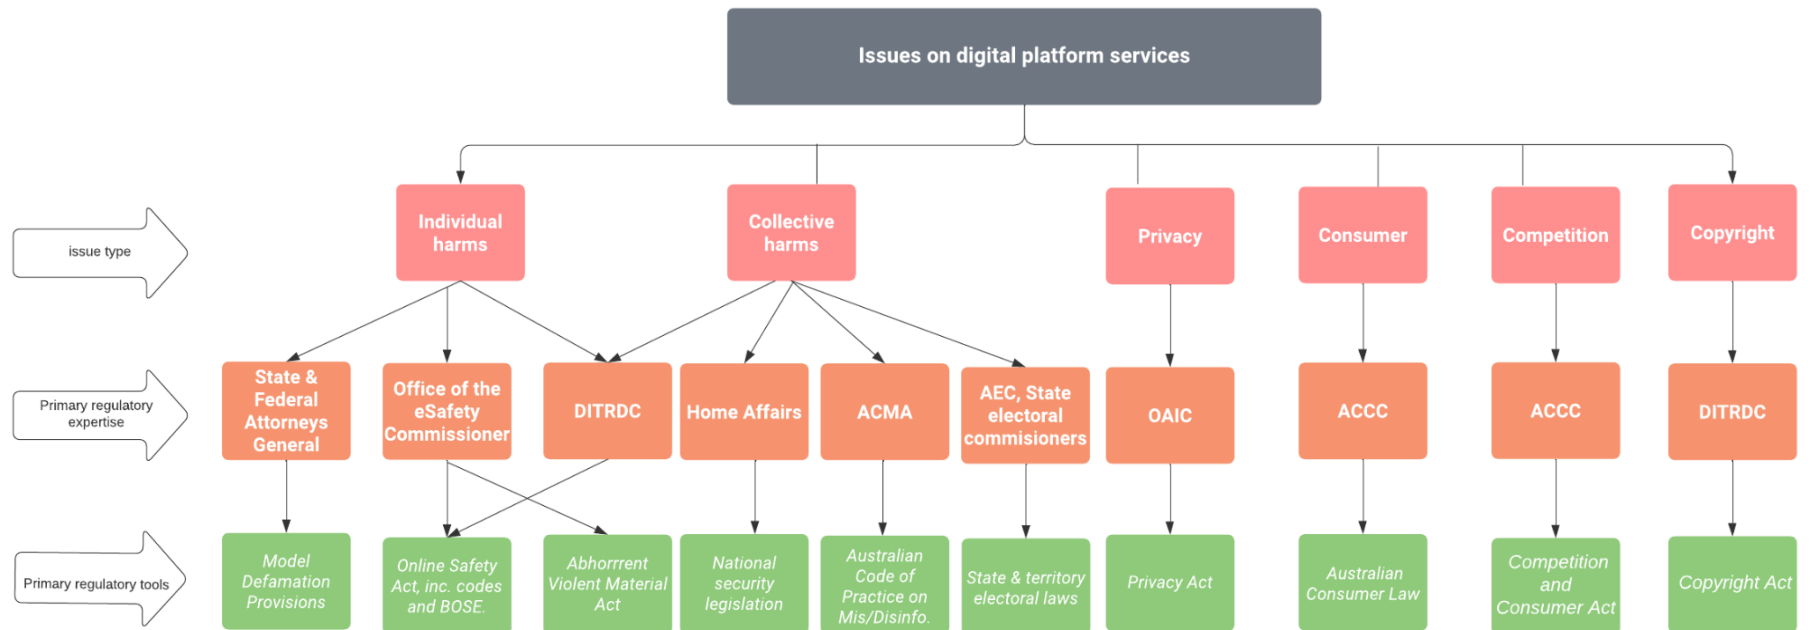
Issues on digital platform services

issue type

Individual harms

Collective harms

Privacy

Consumer

Competition

Copyright

Primary regulatory expertise

State & Federal Attorneys General

Office of the eSafety Commissioner

DITRDC

Home Affairs

ACMA

AEC, State electoral commisioners

OAIC

ACCC

ACCC

DITRDC

Primary regulatory tools

Model Defamation Provisions

Online Safety Act, inc. codes and BOSE.

Abhorrrent Violent Material Act

National security legislation

Australian Code of Practice on Mis/Disinfo.

State & territory electoral laws

Privacy Act

Australian Consumer Law

Competition and Consumer Act

Copyright Act